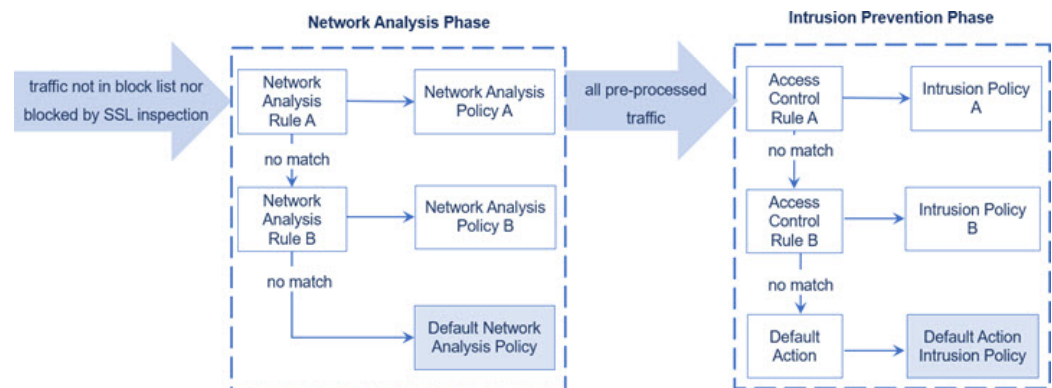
Network Analysis Phase

Intrusion Prevention Phase

traffic not in block list nor blocked by SSL inspection

Network Analysis Rule A

Network Analysis Policy A

no match

Network Analysis Rule B

Network Analysis Policy B

no match

Default Network Analysis Policy

all pre-processed traffic

Access Control Rule A

Intrusion Policy A

no match

Access Control Rule B

Intrusion Policy B

no match

Default Action

Default Action Intrusion Policy